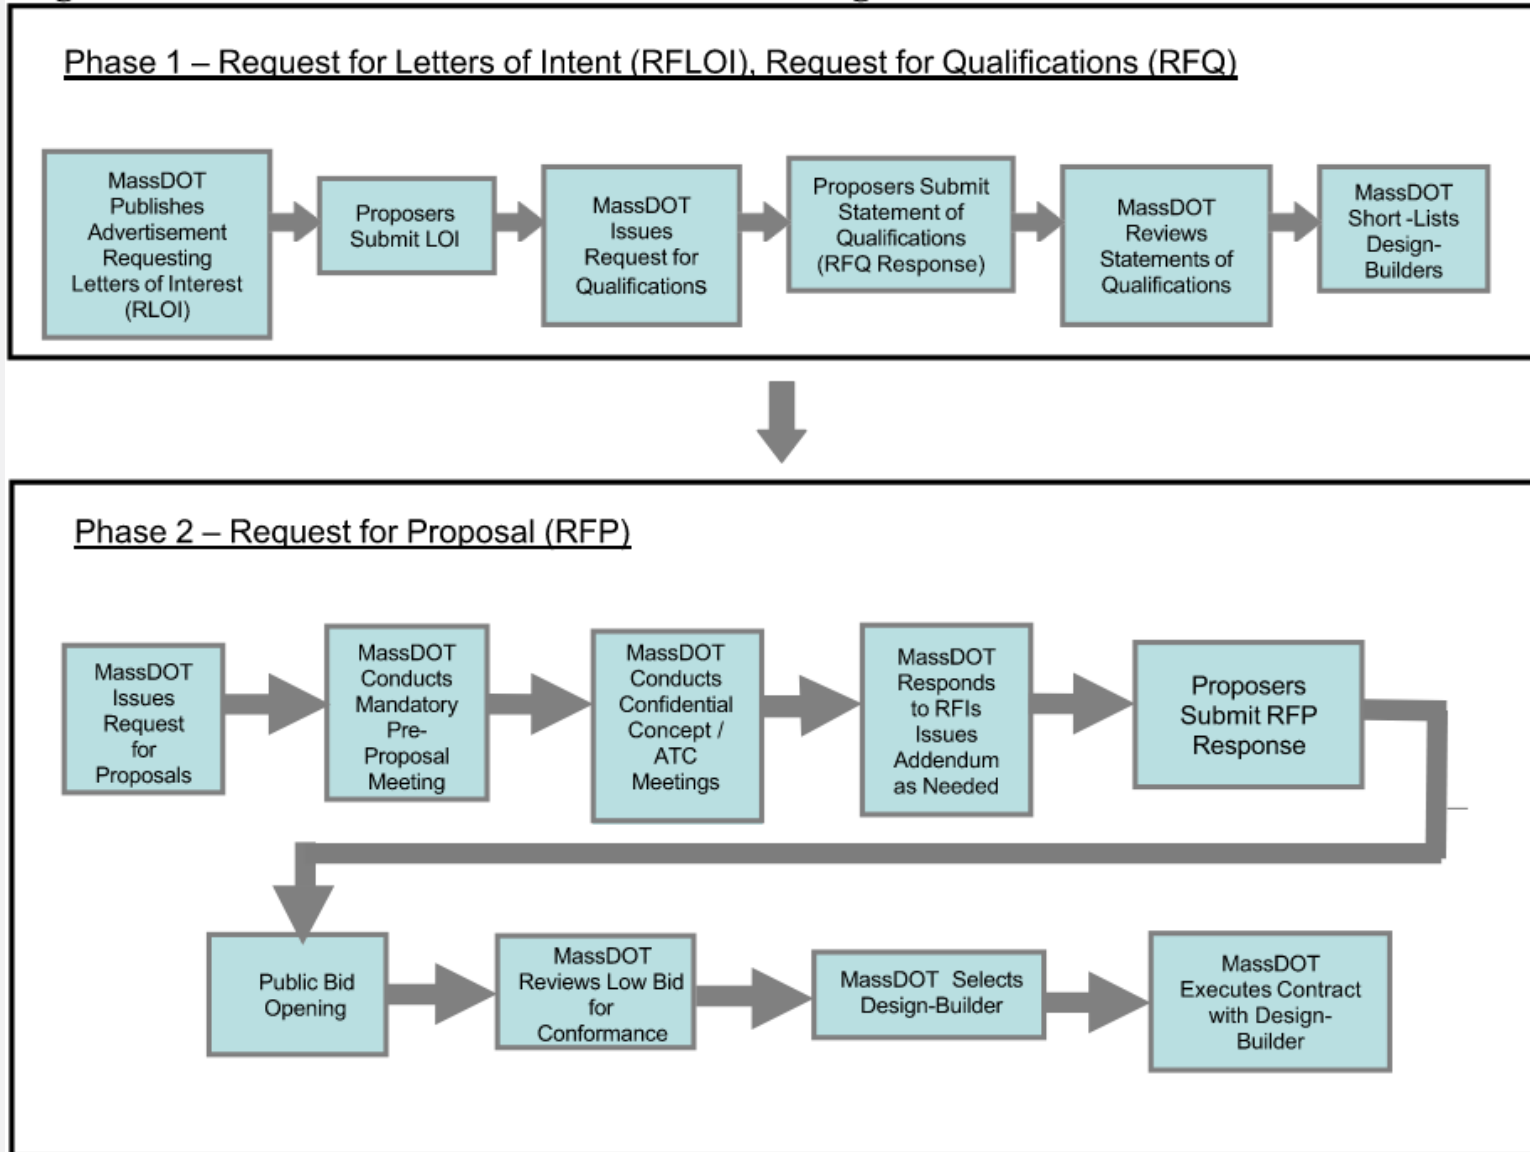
Phase 1 – Request for Letters of Intent (RFLOI), Request for Qualifications (RFQ)

MassDOT Publishes Advertisement Requesting Letters of Interest (RLOI)

Proposers Submit LOI

MassDOT Issues Request for Qualifications

Proposers Submit Statement of Qualifications (RFQ Response)

MassDOT Reviews Statements of Qualifications

MassDOT Short -Lists Design-Builders

Phase 2 – Request for Proposal (RFP)

MassDOT Issues Request for Proposals

MassDOT Conducts Mandatory Pre-Proposal Meeting

MassDOT Conducts Confidential Concept / ATC Meetings

MassDOT Responds to RFIs Issues Addendum as Needed

Proposers Submit RFP Response

Public Bid Opening

MassDOT Reviews Low Bid for Conformance

MassDOT Selects Design-Builder

MassDOT Executes Contract with Design-Builder